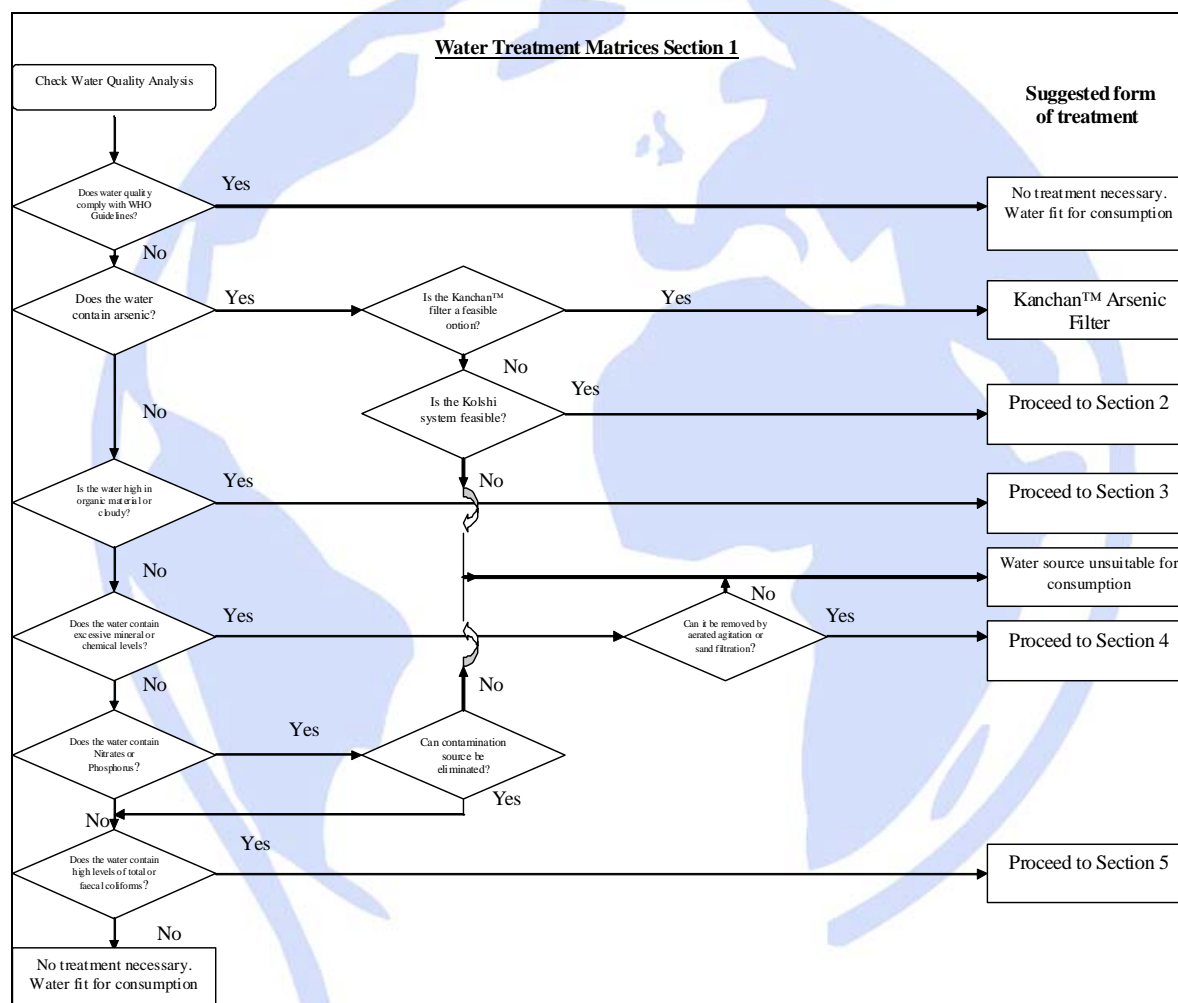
Water Treatment Matrices Section 1

Check Water Quality Analysis

Suggested form of treatment

Does water quality comply with WHO Guidelines?

Yes

No treatment necessary. Water fit for consumption

No

Does the water contain arsenic?

Yes

Is the Kanchan™ filter a feasible option?

Yes

Kanchan™ Arsenic Filter

No

Yes

No

Is the Kolshi system feasible?

Proceed to Section 2

No

Is the water high in organic material or cloudy?

Yes

Proceed to Section 3

No

Water source unsuitable for consumption

No

Does the water contain excessive mineral or chemical levels?

Yes

Can it be removed by aerated agitation or sand filtration?

Yes

Proceed to Section 4

No

No

Does the water contain Nitrates or Phosphorus?

Yes

Can contamination source be eliminated?

Yes

No

Does the water contain high levels of total or faecal coliforms?

Yes

Proceed to Section 5

No

No treatment necessary. Water fit for consumption